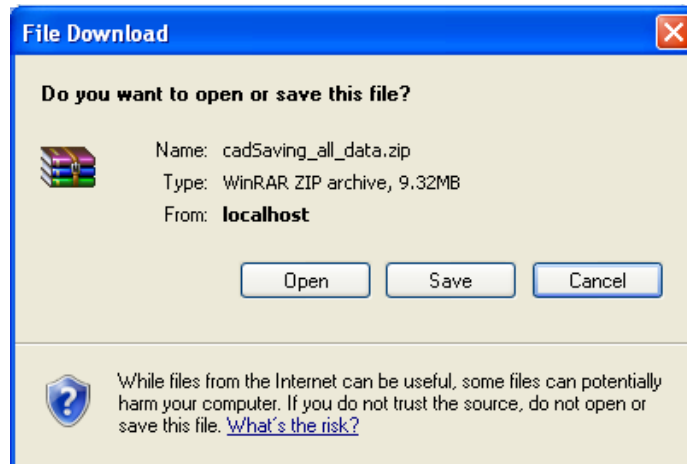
File Download

Do you want to open or save this file?

Name: cadSaving_all_data.zip
Type: WinRAR ZIP archive, 9.32MB
From: localhost

Open Save Cancel

While files from the Internet can be useful, some files can potentially harm your computer. If you do not trust the source, do not open or save this file. What's the risk?